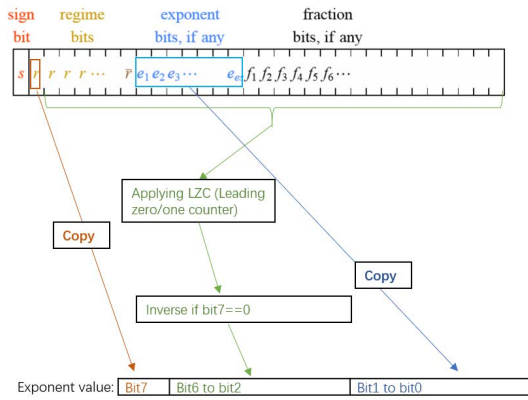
sign bit

regime bits

exponent bits, if any

fraction bits, if any

$s$ $r$ $r$ $r$ $r$ $\cdots$ $\bar{r}$ $e_1$ $e_2$ $e_3$ $\cdots$ $e_{es}$ $f_1$ $f_2$ $f_3$ $f_4$ $f_5$ $f_6$ $\cdots$

Applying LZC (Leading zero/one counter)

Copy

Copy

Inverse if bit7==0

Exponent value:

| Bit7 | Bit6 to bit2 | Bit1 to bit0 |
|---|---|---|